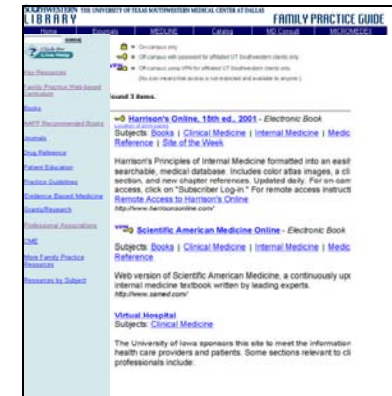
SOUTHWESTERN LIBRARY THE UNIVERSITY OF TEXAS SOUTHWESTERN MEDICAL CENTER AT DALLAS

FAMILY PRACTICE GUIDE

Home | Journals | MEDLINE | Catalog | MD Consult | MICROMEDEX

Click for Live Help

Key Resources

Family Practice Web-based Curriculum

Books

AAFP Recommended Books

Journals

Drug Reference

Patient Education

Practice Guidelines

Evidence Based Medicine

Grants/Research

Professional Associations

CME

More Family Practice Resources

Resources by Subject

= On-campus only

= Off-campus with password for affiliated UT Southwestern clients only

= Off-campus using VPN for affiliated UT Southwestern clients only

(No icon means that access is not restricted and available to anyone.)

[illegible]ound 3 items.

Harrison's Online, 15th ed., 2001 - Electronic Book

Subjects: Books | Clinical Medicine | Internal Medicine | Medic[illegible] Reference | Site of the Week

Harrison's Principles of Internal Medicine formatted into an easil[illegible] searchable, medical database. Includes color atlas images, a cli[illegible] section, and new chapter references. Updated daily. For on-cam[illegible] access, click on "Subscriber Log-in." For remote access instructi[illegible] Remote Access to Harrison's Online

http://www.harrisonsonline.com/

VPN Scientific American Medicine Online - Electronic Book

Subjects: Books | Clinical Medicine | Internal Medicine | Medic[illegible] Reference

Web version of Scientific American Medicine, a continuously upd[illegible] internal medicine textbook written by leading experts.

http://www.samed.com/

Virtual Hospital

Subjects: Clinical Medicine

The University of Iowa sponsors this site to meet the information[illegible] health care providers and patients. Some sections relevant to cli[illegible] professionals include: